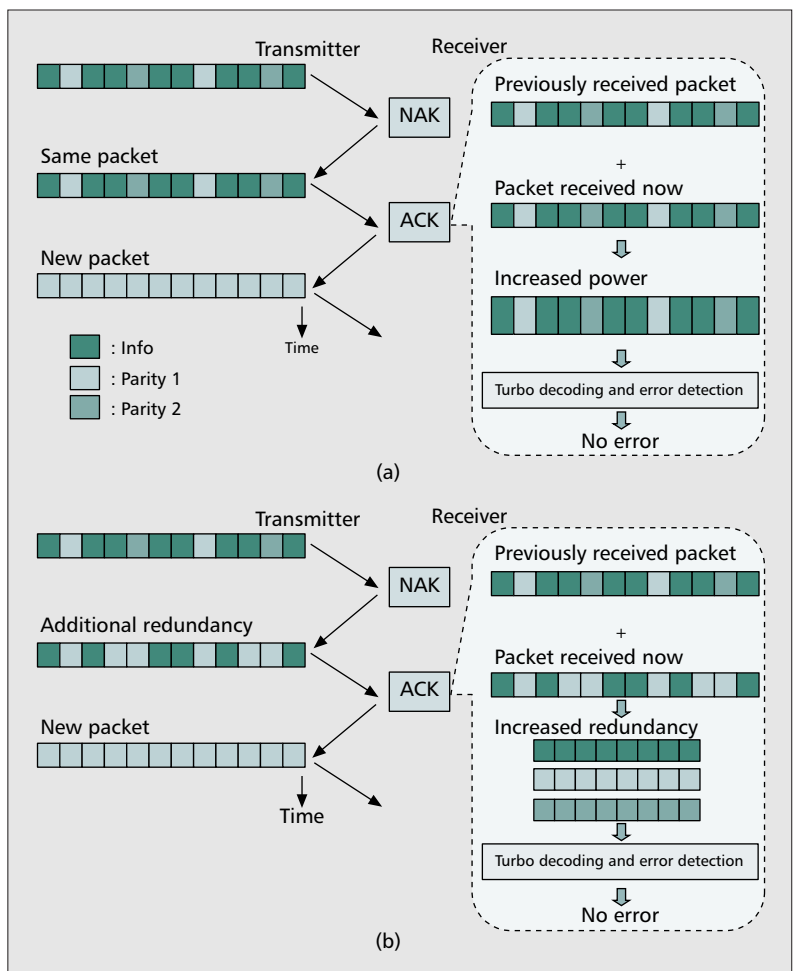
Transmitter

Receiver

NAK

Previously received packet

Same packet

+

Packet received now

ACK

New packet

Increased power

Time

: Info

: Parity 1

: Parity 2

Turbo decoding and error detection

No error

(a)

Transmitter

Receiver

NAK

Previously received packet

Additional redundancy

+

Packet received now

ACK

New packet

Increased redundancy

Time

Turbo decoding and error detection

No error

(b)